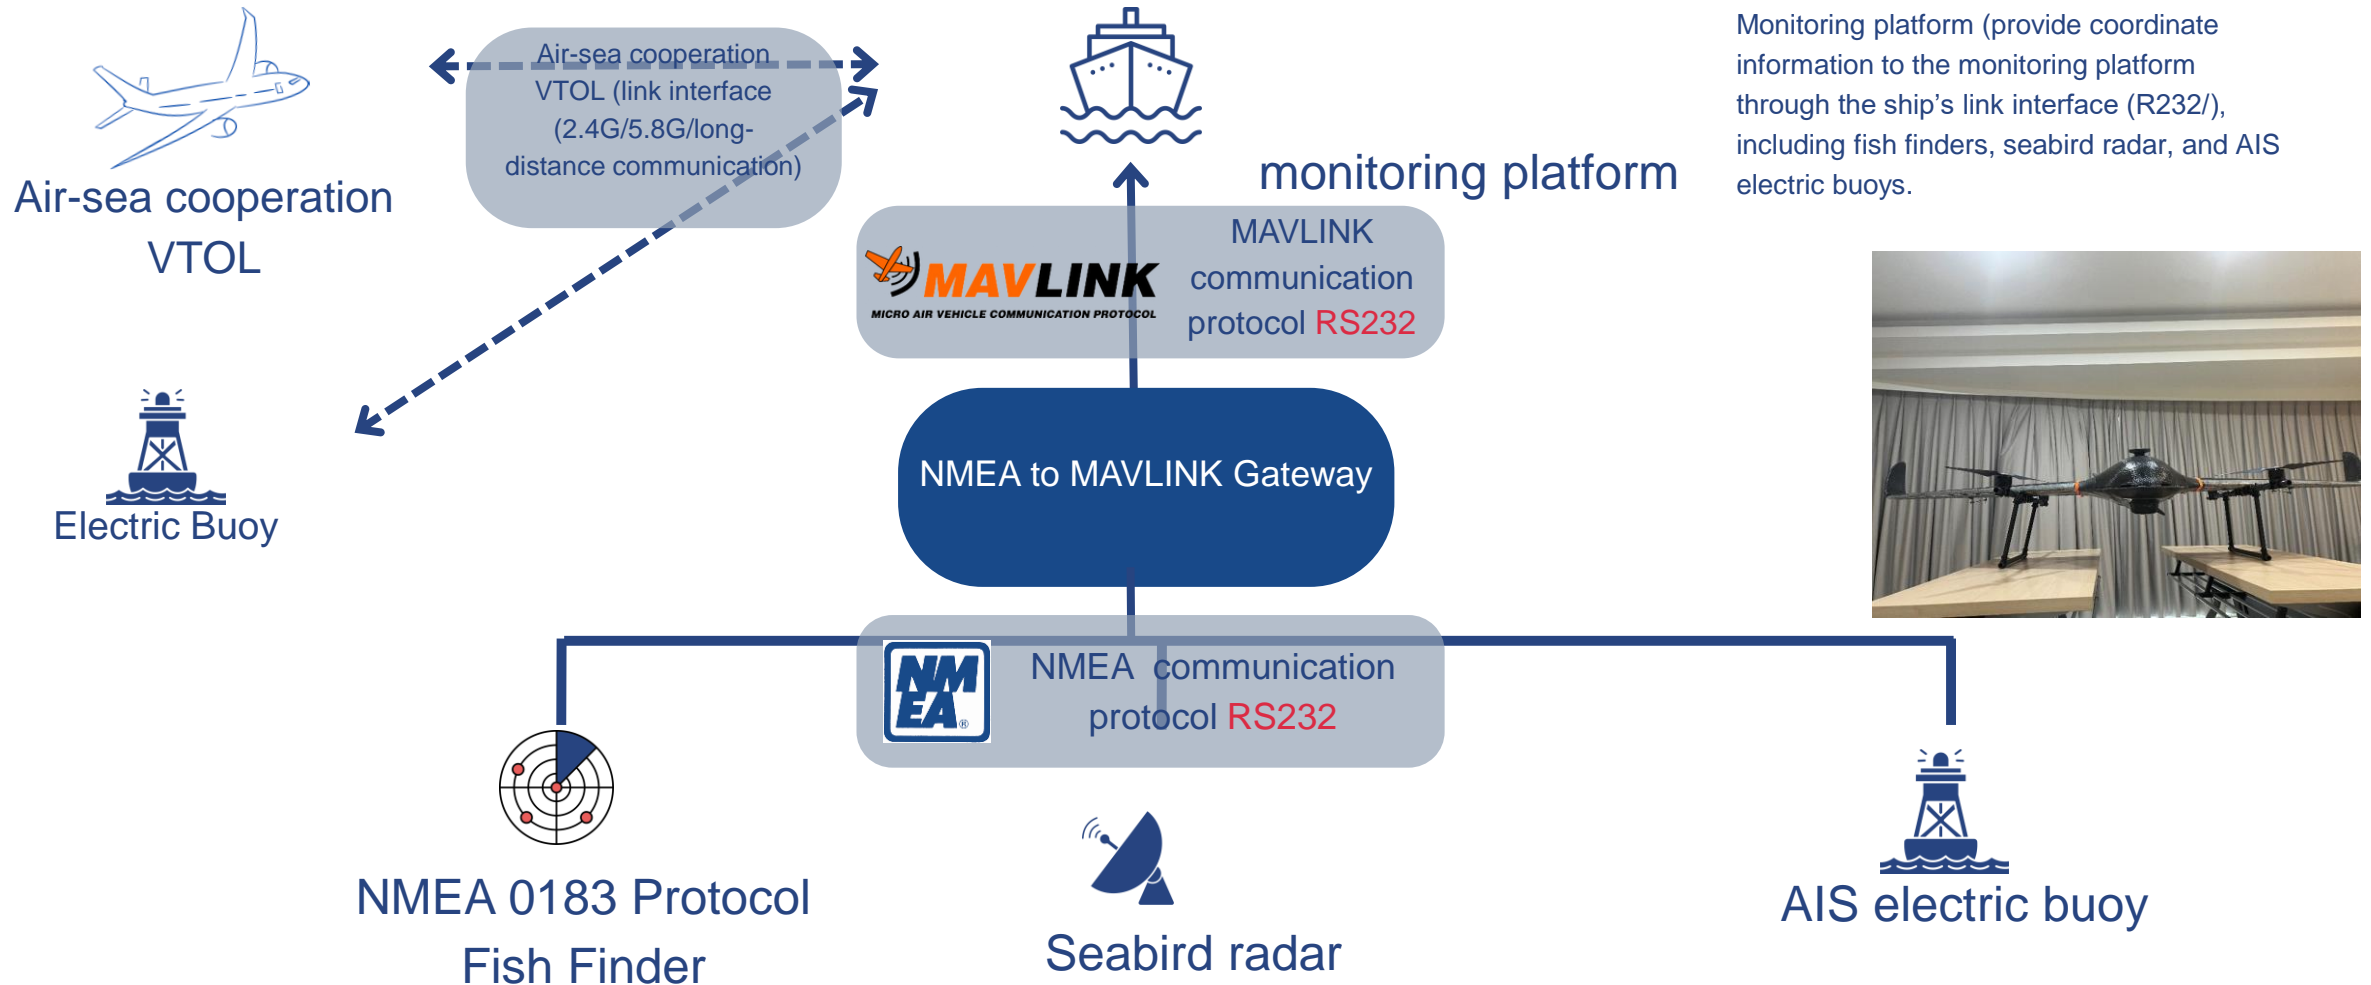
Air-sea cooperation VTOL

Air-sea cooperation VTOL (link interface (2.4G/5.8G/long-distance communication)

monitoring platform

Monitoring platform (provide coordinate information to the monitoring platform through the ship's link interface (R232/), including fish finders, seabird radar, and AIS electric buoys.

MAVLINK
MICRO AIR VEHICLE COMMUNICATION PROTOCOL

MAVLINK communication protocol RS232

Electric Buoy

NMEA to MAVLINK Gateway

NMEA

NMEA communication protocol RS232

NMEA 0183 Protocol Fish Finder

Seabird radar

AIS electric buoy